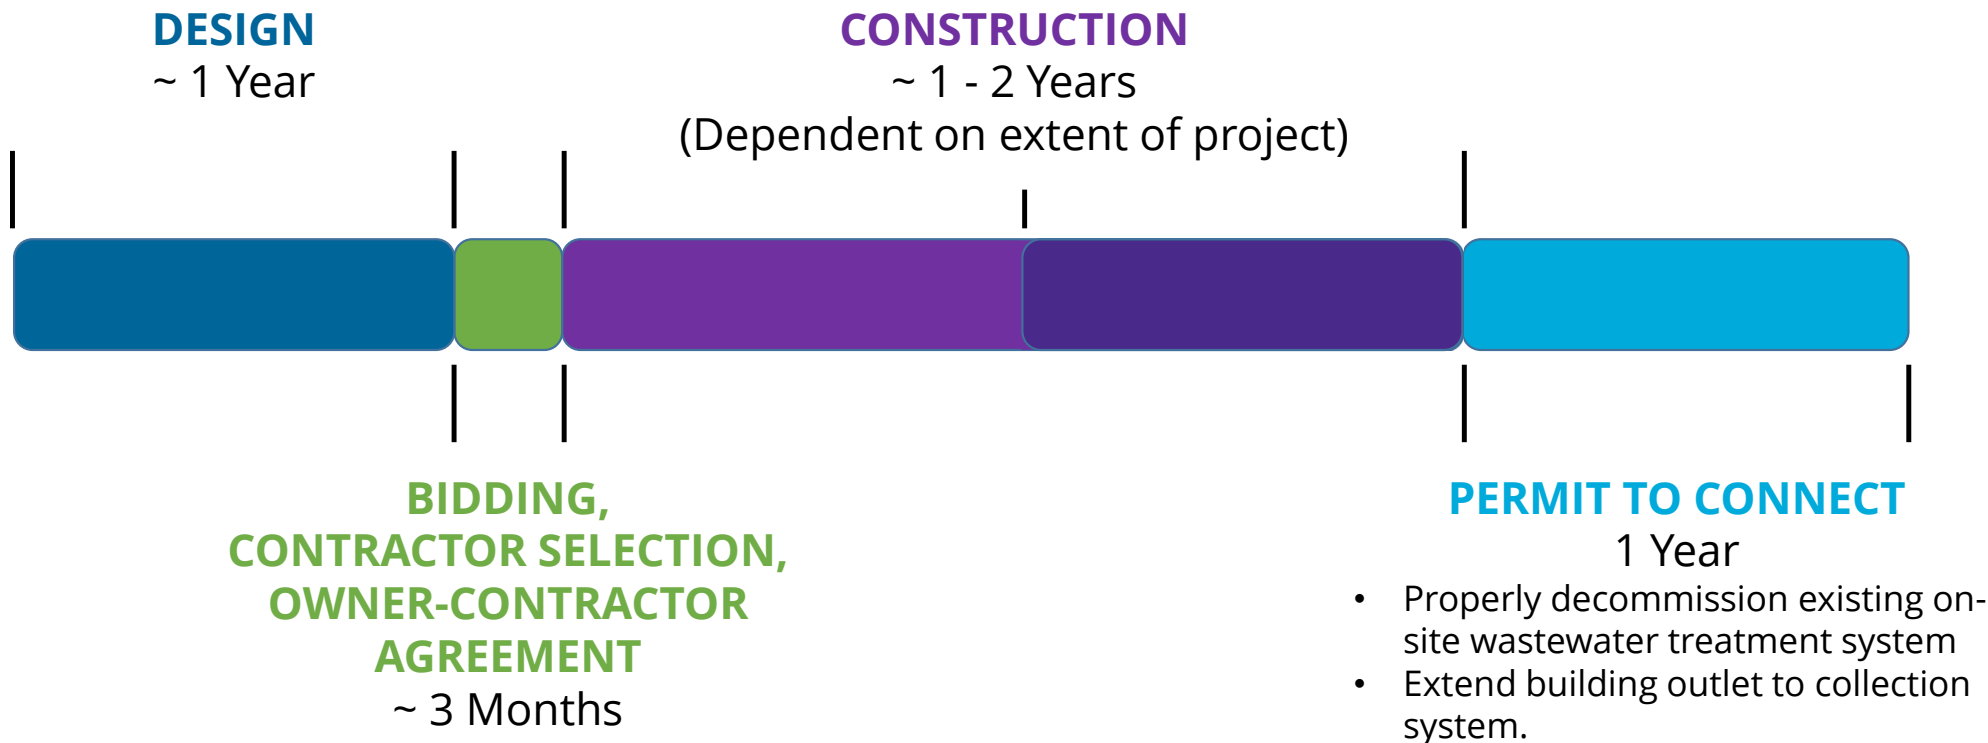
DESIGN
~ 1 Year

CONSTRUCTION
~ 1 - 2 Years
(Dependent on extent of project)

BIDDING, CONTRACTOR SELECTION, OWNER-CONTRACTOR AGREEMENT
~ 3 Months

PERMIT TO CONNECT
1 Year

- Properly decommission existing on-site wastewater treatment system
- Extend building outlet to collection system.